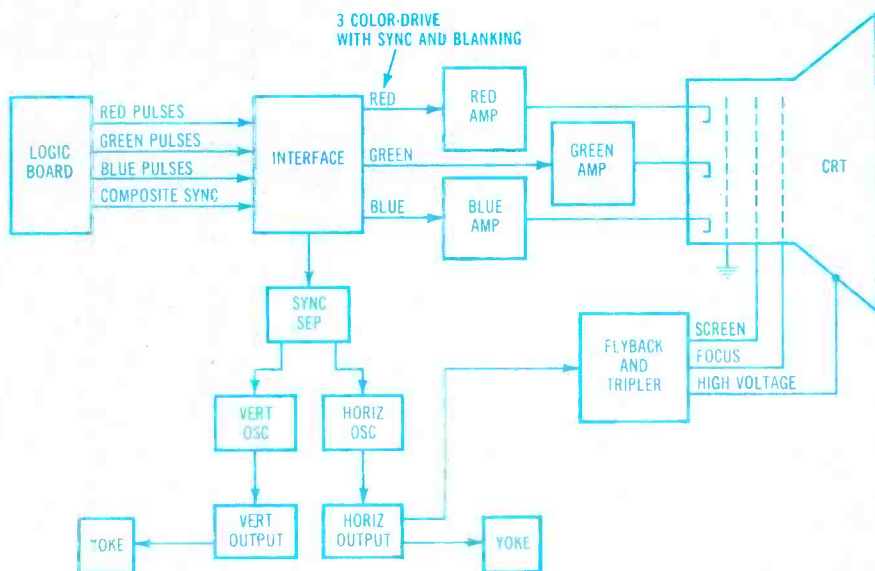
3 COLOR DRIVE
WITH SYNC AND BLANKING

LOGIC BOARD

RED PULSES
GREEN PULSES
BLUE PULSES
COMPOSITE SYNC

INTERFACE

RED
GREEN
BLUE

RED AMP
GREEN AMP
BLUE AMP

CRT

SYNC SEP

VERT OSC
HORIZ OSC

VERT OUTPUT
HORIZ OUTPUT

TOKE
YOKE

FLYBACK AND TRIPLER

SCREEN
FOCUS
HIGH VOLTAGE